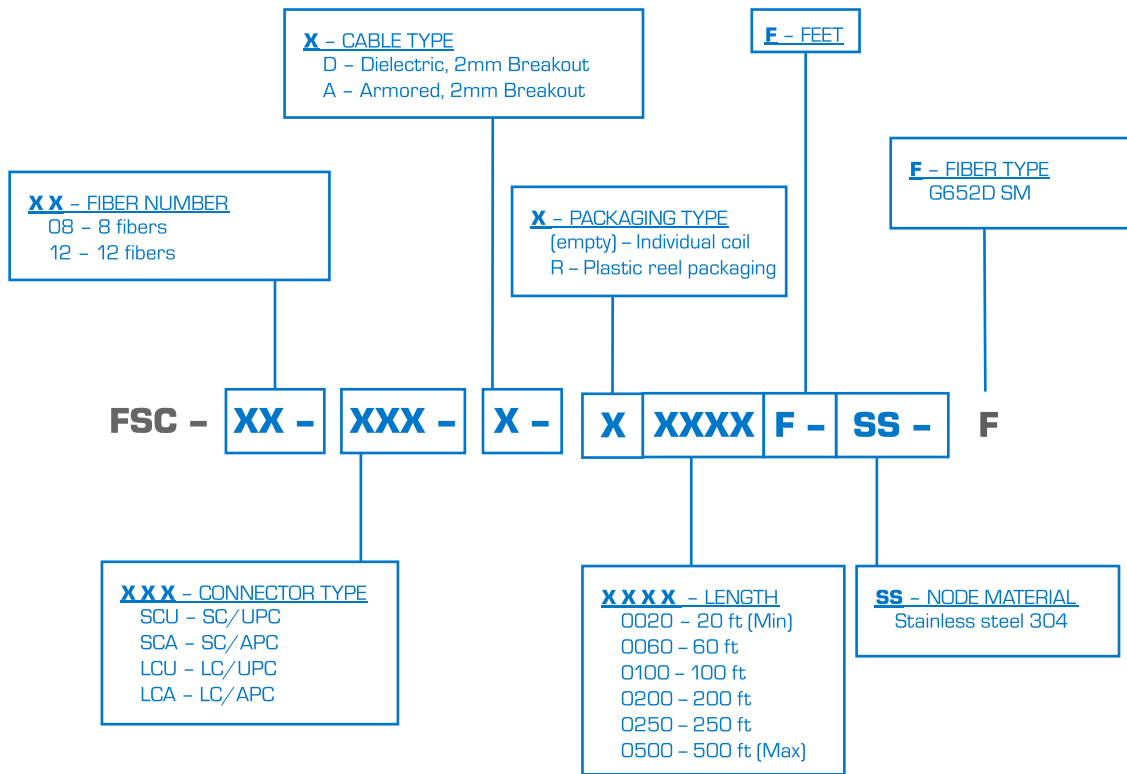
X – CABLE TYPE
D – Dielectric, 2mm Breakout
A – Armored, 2mm Breakout

F – FEET

F – FIBER TYPE
G652D SM

X X – FIBER NUMBER
08 – 8 fibers
12 – 12 fibers

X – PACKAGING TYPE
(empty) – Individual coil
R – Plastic reel packaging

FSC – XX – XXX – X – X XXXX F – SS – F

X X X – CONNECTOR TYPE
SCU – SC/UPC
SCA – SC/APC
LCU – LC/UPC
LCA – LC/APC

X X X X – LENGTH
0020 – 20 ft (Min)
0060 – 60 ft
0100 – 100 ft
0200 – 200 ft
0250 – 250 ft
0500 – 500 ft (Max)

SS – NODE MATERIAL
Stainless steel 304